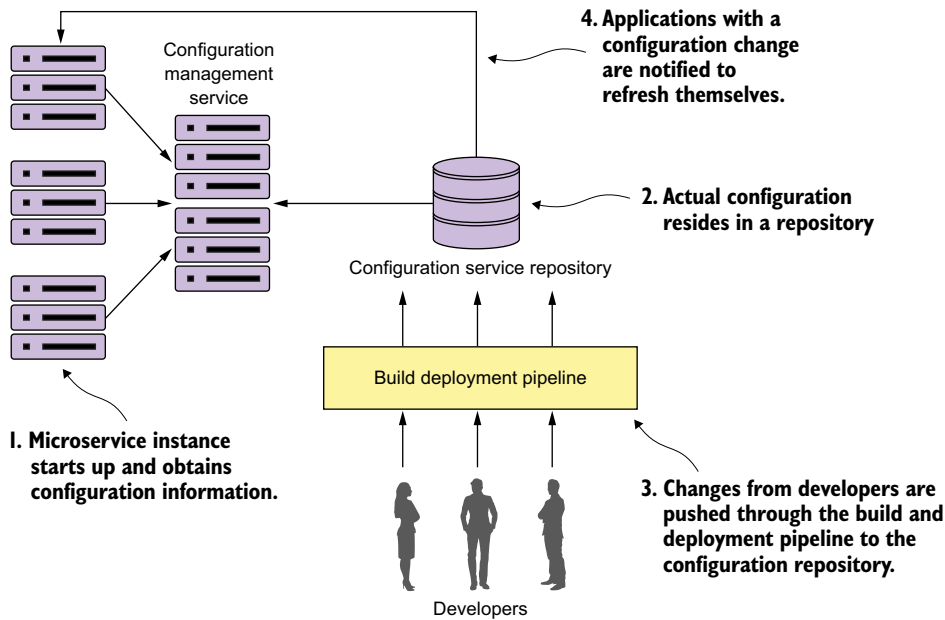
Configuration management service

4. Applications with a configuration change are notified to refresh themselves.

2. Actual configuration resides in a repository

Configuration service repository

Build deployment pipeline

1. Microservice instance starts up and obtains configuration information.

3. Changes from developers are pushed through the build and deployment pipeline to the configuration repository.

Developers